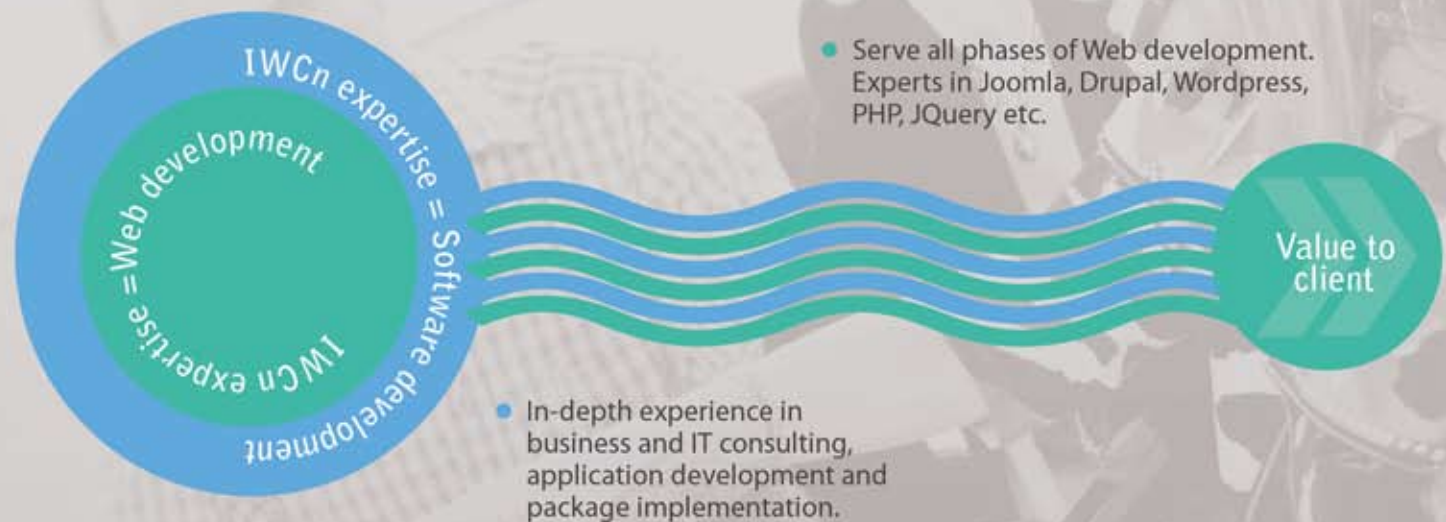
IWCn expertise = Software development

IWCn expertise =Web development

Serve all phases of Web development. Experts in Joomla, Drupal, Wordpress, PHP, JQuery etc.

Value to client

In-depth experience in business and IT consulting, application development and package implementation.